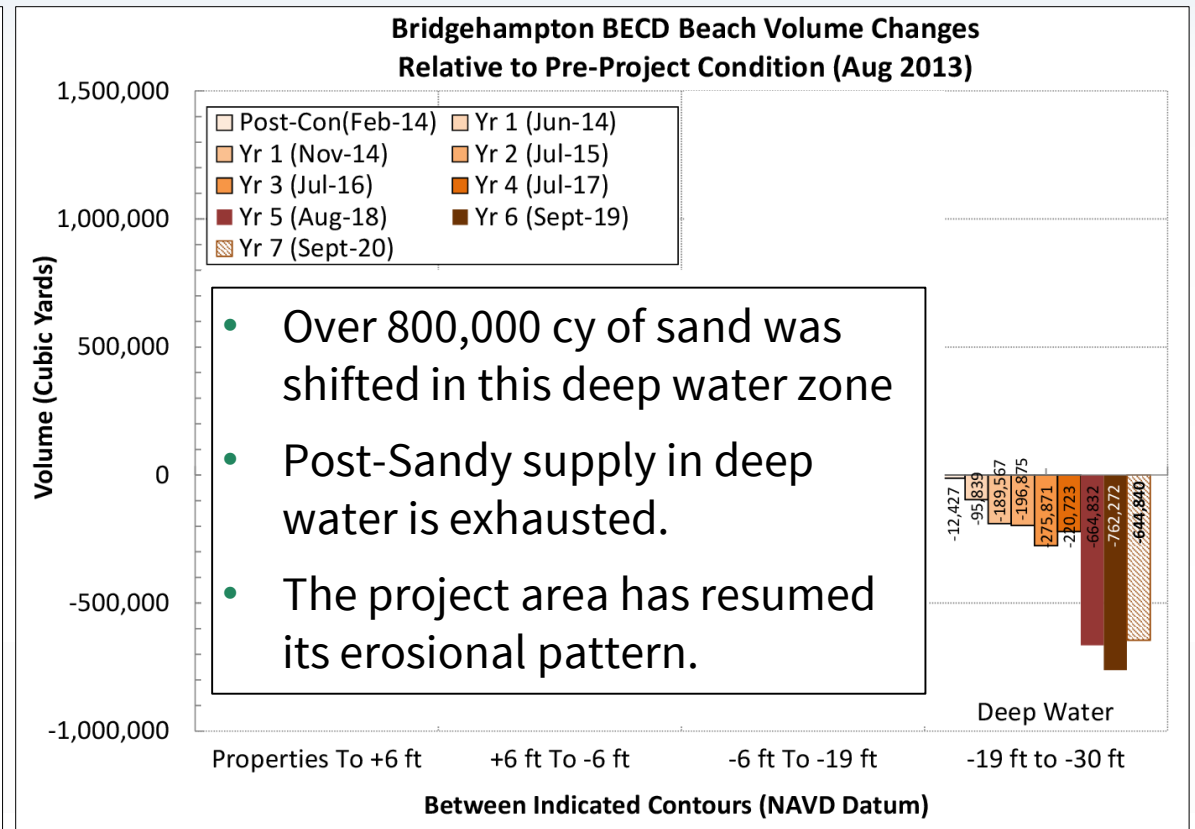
Bridgehampton BECD Beach Volume Changes
Relative to Pre-Project Condition (Aug 2013)

1,500,000
1,000,000
500,000
0
-500,000
-1,000,000

Volume (Cubic Yards)

Post-Con(Feb-14)
Yr 1 (Jun-14)
Yr 1 (Nov-14)
Yr 2 (Jul-15)
Yr 3 (Jul-16)
Yr 4 (Jul-17)
Yr 5 (Aug-18)
Yr 6 (Sept-19)
Yr 7 (Sept-20)

• Over 800,000 cy of sand was shifted in this deep water zone
• Post-Sandy supply in deep water is exhausted.
• The project area has resumed its erosional pattern.

-12,427
-95,839
-189,567
-196,875
-275,871
-220,723
-664,832
-762,272
-644,840

Deep Water

Properties To +6 ft
+6 ft To -6 ft
-6 ft To -19 ft
-19 ft to -30 ft

Between Indicated Contours (NAVD Datum)